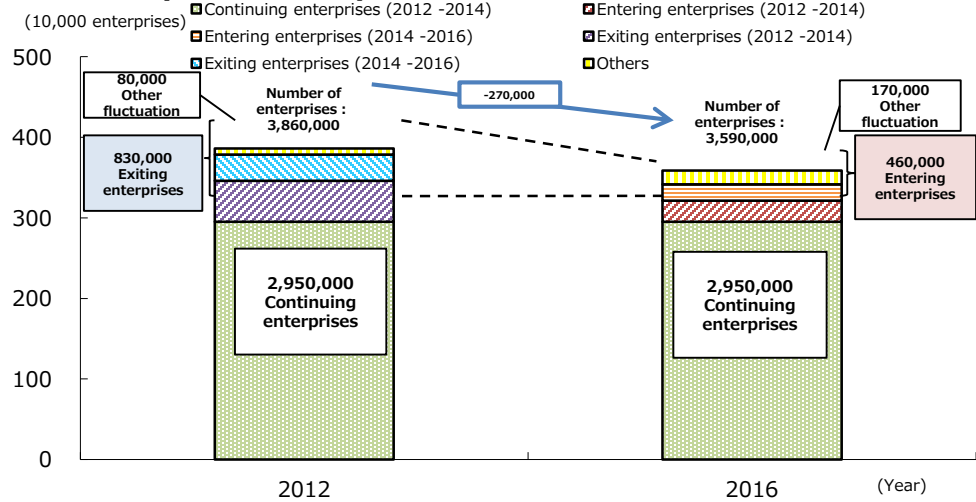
(10,000 enterprises)

Continuing enterprises (2012 -2014)
Entering enterprises (2012 -2014)
Entering enterprises (2014 -2016)
Exiting enterprises (2012 -2014)
Exiting enterprises (2014 -2016)
Others

500
400
300
200
100
0

80,000 Other fluctuation

Number of enterprises : 3,860,000

-270,000

Number of enterprises : 3,590,000

170,000 Other fluctuation

830,000 Exiting enterprises

460,000 Entering enterprises

2,950,000 Continuing enterprises

2,950,000 Continuing enterprises

2012

2016

(Year)